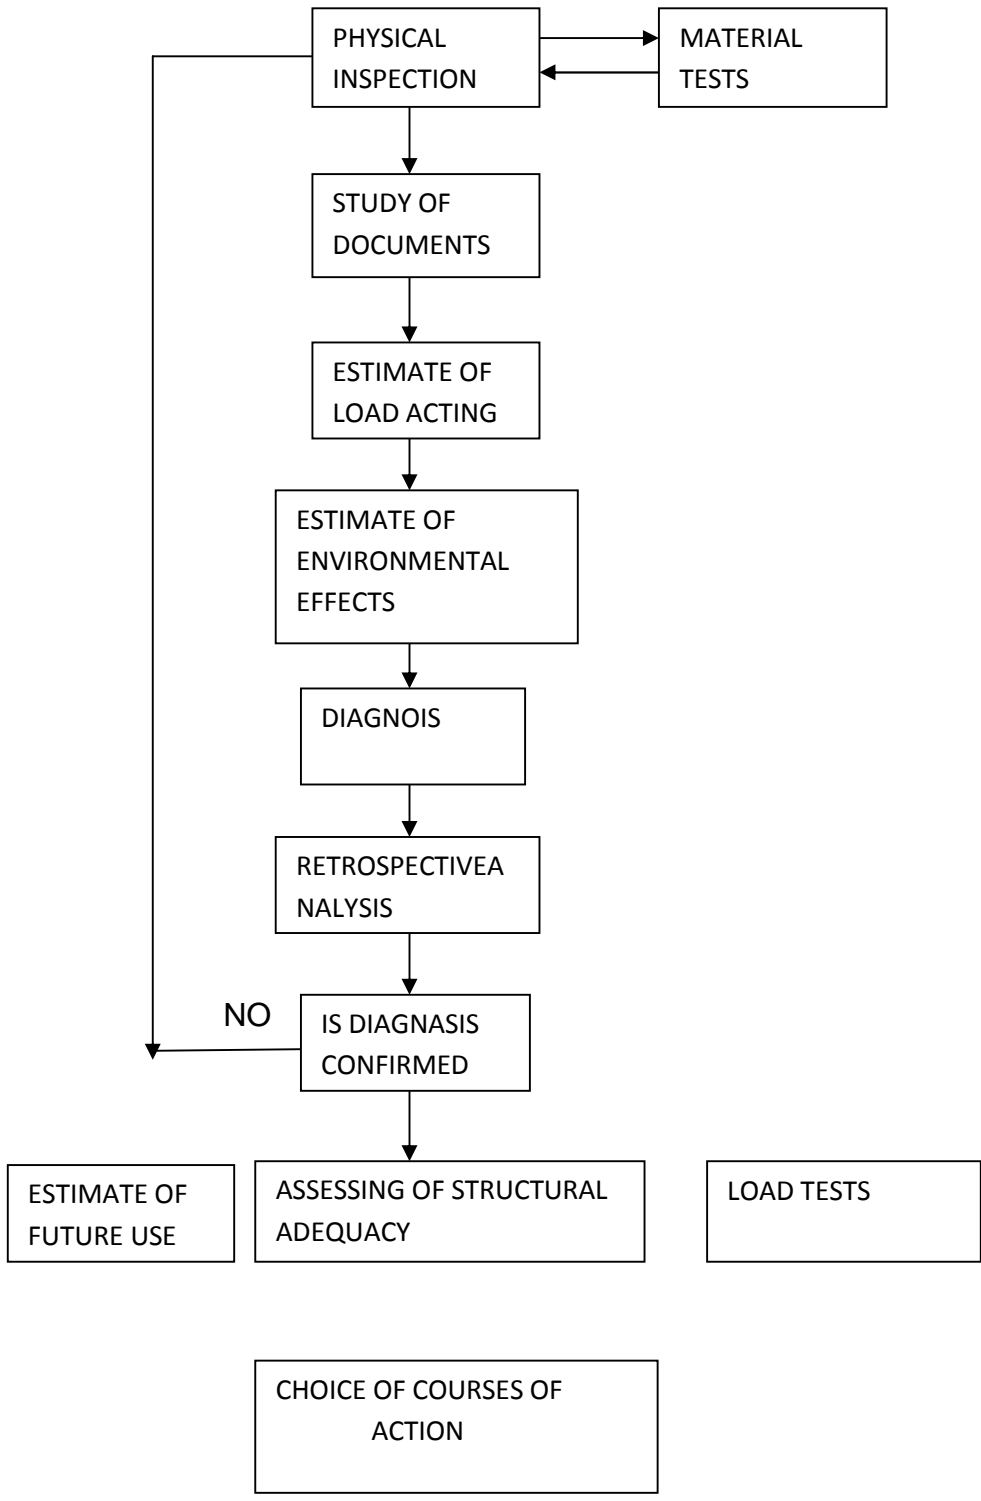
PHYSICAL INSPECTION

MATERIAL TESTS

STUDY OF DOCUMENTS

ESTIMATE OF LOAD ACTING

ESTIMATE OF ENVIRONMENTAL EFFECTS

DIAGNOIS

RETROSPECTIVEA NALYSIS

NO

IS DIAGNASIS CONFIRMED

ESTIMATE OF FUTURE USE

ASSESSING OF STRUCTURAL ADEQUACY

LOAD TESTS

CHOICE OF COURSES OF ACTION